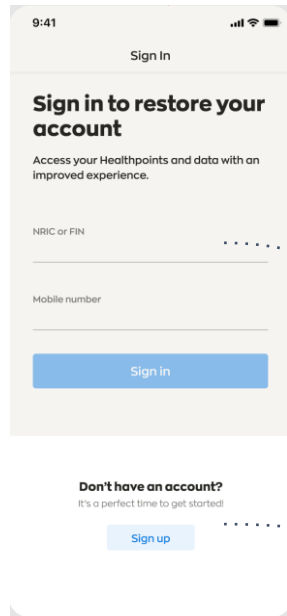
9:41

Sign In

Sign in to restore your account

Access your Healthpoints and data with an improved experience.

NRIC or FIN

Mobile number

Sign in

Don't have an account?

It's a perfect time to get started!

Sign up